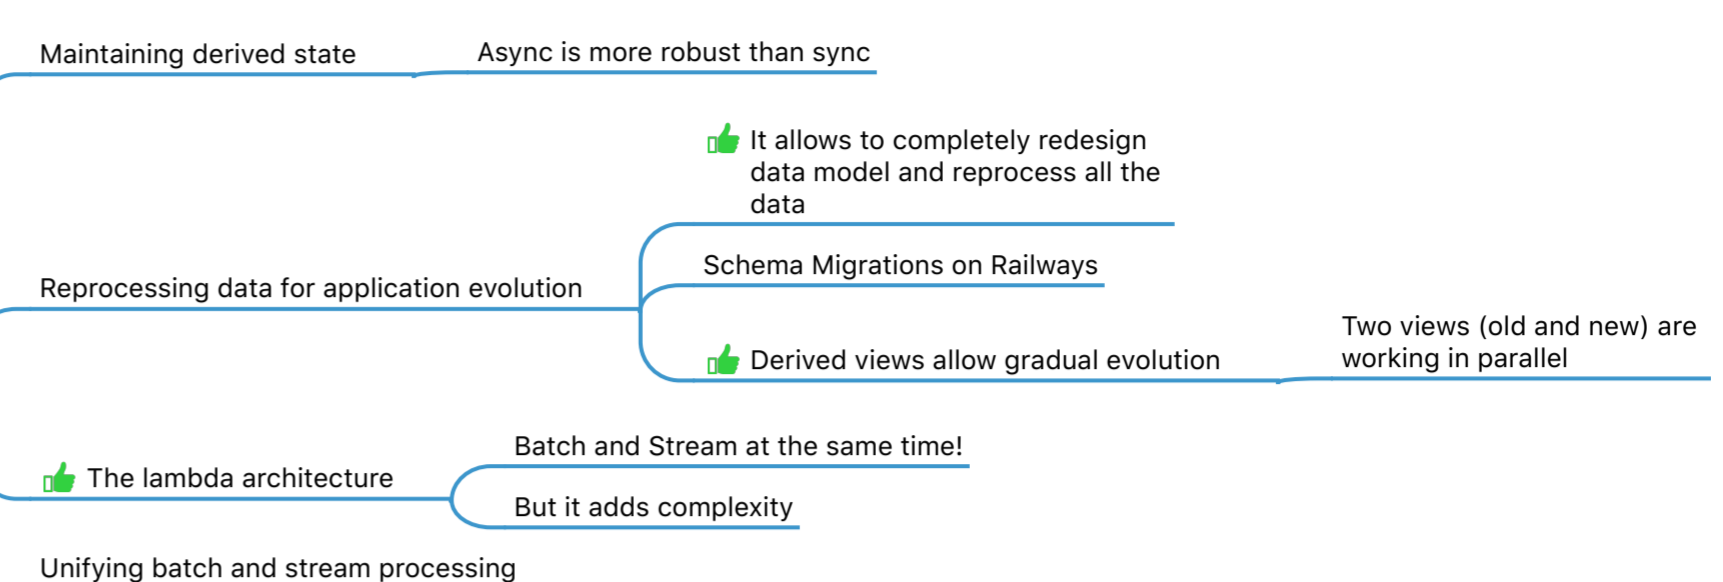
Maintaining derived state

Async is more robust than sync

Reprocessing data for application evolution

It allows to completely redesign data model and reprocess all the data

Schema Migrations on Railways

Derived views allow gradual evolution

Two views (old and new) are working in parallel

The lambda architecture

Batch and Stream at the same time!

But it adds complexity

Unifying batch and stream processing